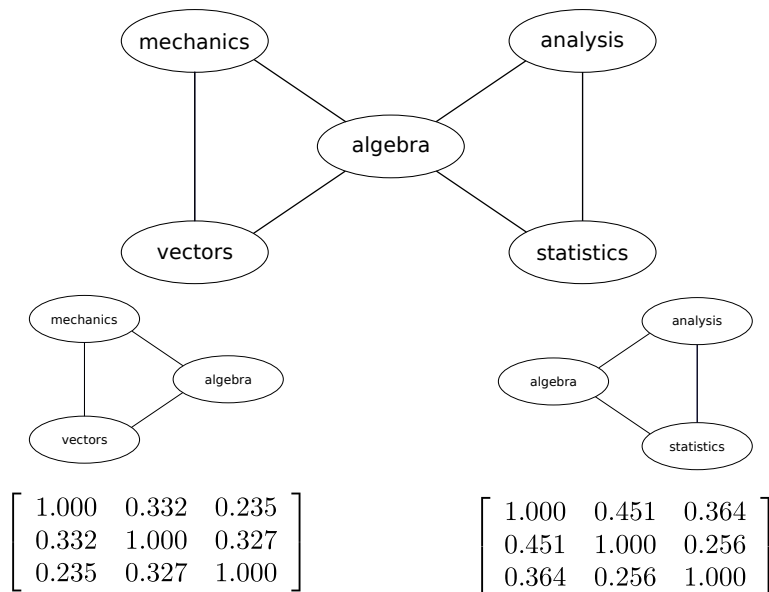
mechanics

analysis

algebra

vectors

statistics

mechanics

algebra

vectors

analysis

algebra

statistics

$\begin{bmatrix} 1.000 & 0.332 & 0.235 \\ 0.332 & 1.000 & 0.327 \\ 0.235 & 0.327 & 1.000 \end{bmatrix}$

$\begin{bmatrix} 1.000 & 0.451 & 0.364 \\ 0.451 & 1.000 & 0.256 \\ 0.364 & 0.256 & 1.000 \end{bmatrix}$